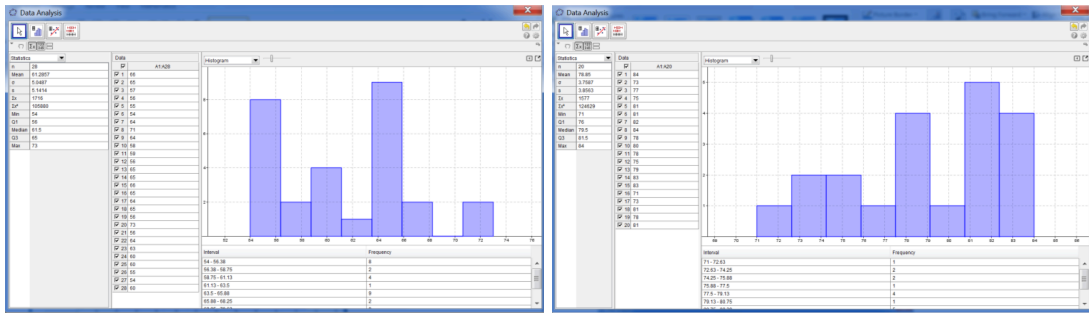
Data Analysis

Statistics

| | |
|---|---|
| n | 28 |
| Mean | 61.2857 |
| σ | 5.0487 |
| s | 5.1414 |
| Σx | 1716 |
| Σx² | 105880 |
| Min | 54 |
| Q1 | 56 |
| Median | 61.5 |
| Q3 | 65 |
| Max | 73 |

Data
A1:A28

| | |
|---|---|
| 1 | 66 |
| 2 | 65 |
| 3 | 57 |
| 4 | 58 |
| 5 | 55 |
| 6 | 56 |
| 7 | 64 |
| 8 | 71 |
| 9 | 64 |
| 10 | 56 |
| 11 | 58 |
| 12 | 56 |
| 13 | 65 |
| 14 | 65 |
| 15 | 66 |
| 16 | 65 |
| 17 | 64 |
| 18 | 55 |
| 19 | 55 |
| 20 | 73 |
| 21 | 56 |
| 22 | 65 |
| 23 | 63 |
| 24 | 60 |
| 25 | 60 |
| 26 | 55 |
| 27 | 54 |
| 28 | 60 |

Histogram

52 54 56 58 60 62 64 66 68 70 72 74 76

| Interval | Frequency |
|---|---|
| 54 - 56.38 | 8 |
| 56.38 - 58.75 | 2 |
| 58.75 - 61.13 | 4 |
| 61.13 - 63.5 | 1 |
| 63.5 - 65.88 | 9 |
| 65.88 - 68.25 | 2 |

Data Analysis

Statistics

| | |
|---|---|
| n | 20 |
| Mean | 78.85 |
| σ | 3.7587 |
| s | 3.8563 |
| Σx | 1577 |
| Σx² | 124629 |
| Min | 71 |
| Q1 | 76 |
| Median | 79.5 |
| Q3 | 81.5 |
| Max | 84 |

Data
A1:A20

| | |
|---|---|
| 1 | 84 |
| 2 | 73 |
| 3 | 77 |
| 4 | 75 |
| 5 | 81 |
| 6 | 81 |
| 7 | 82 |
| 8 | 84 |
| 9 | 76 |
| 10 | 80 |
| 11 | 78 |
| 12 | 75 |
| 13 | 79 |
| 14 | 83 |
| 15 | 83 |
| 16 | 71 |
| 17 | 73 |
| 18 | 81 |
| 19 | 78 |
| 20 | 81 |

Histogram

69 70 71 72 73 74 75 76 77 78 79 80 81 82 83 84 85 86

| Interval | Frequency |
|---|---|
| 71 - 72.63 | 1 |
| 72.63 - 74.25 | 2 |
| 74.25 - 75.88 | 2 |
| 75.88 - 77.5 | 1 |
| 77.5 - 79.13 | 4 |
| 79.13 - 80.75 | 1 |